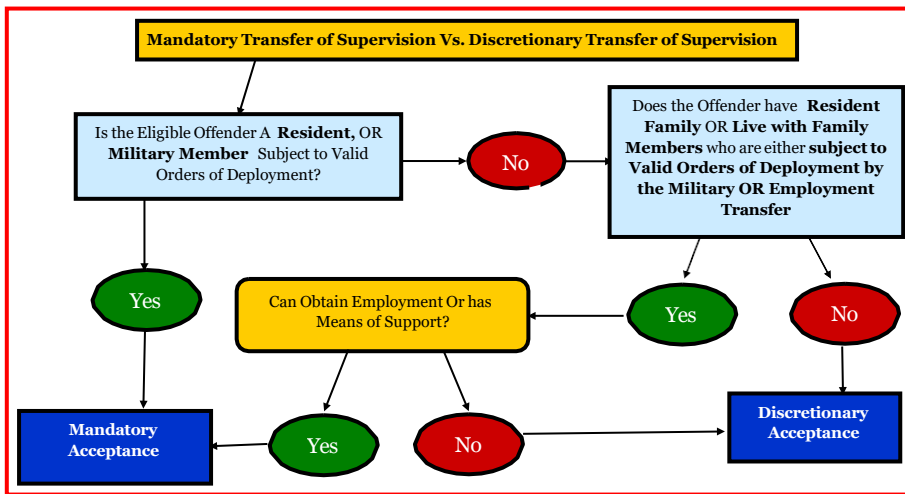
Mandatory Transfer of Supervision Vs. Discretionary Transfer of Supervision

Is the Eligible Offender A **Resident**, OR **Military Member** Subject to Valid Orders of Deployment?

No

Does the Offender have **Resident Family** OR **Live with Family Members** who are either **subject to Valid Orders of Deployment by the Military OR Employment Transfer**

Yes

Can Obtain Employment Or has Means of Support?

Yes

No

Mandatory Acceptance

Yes

No

Discretionary Acceptance